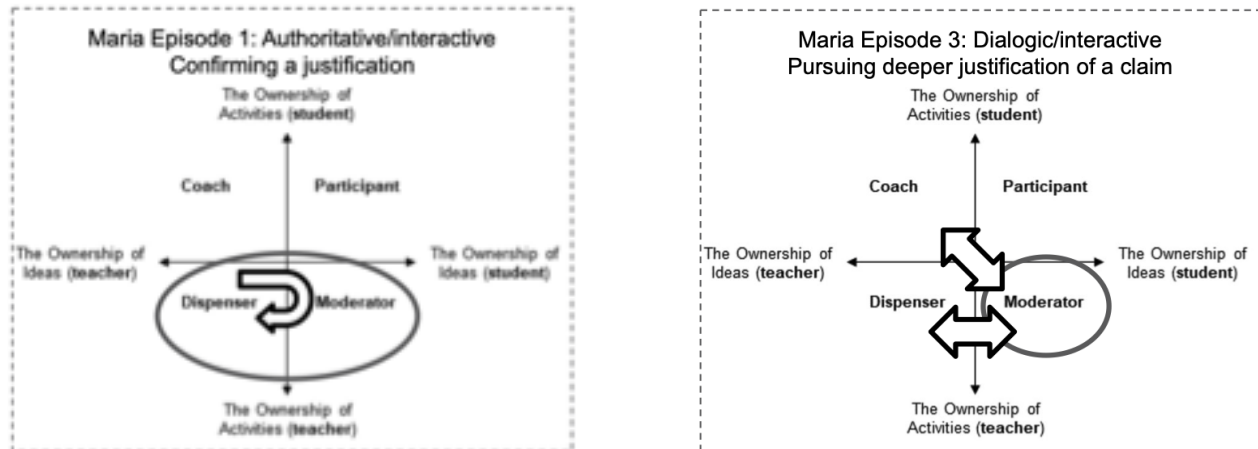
Maria Episode 1: Authoritative/interactive
Confirming a justification

The Ownership of Activities (**student**)

Coach

Participant

The Ownership of Ideas (**teacher**)

The Ownership of Ideas (**student**)

Dispenser

Moderator

The Ownership of Activities (**teacher**)

Maria Episode 3: Dialogic/interactive
Pursuing deeper justification of a claim

The Ownership of Activities (**student**)

Coach

Participant

The Ownership of Ideas (**teacher**)

The Ownership of Ideas (**student**)

Dispenser

Moderator

The Ownership of Activities (**teacher**)